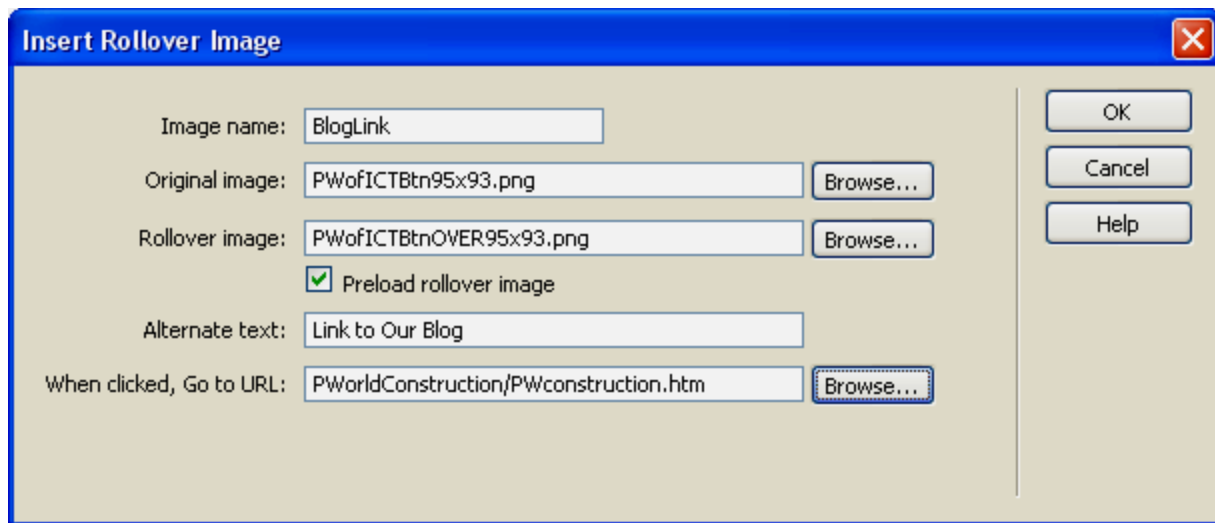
Insert Rollover Image

Image name: BlogLink

Original image: PWofICTBtn95x93.png Browse...

Rollover image: PWofICTBtnOVER95x93.png Browse...

Preload rollover image

Alternate text: Link to Our Blog

When clicked, Go to URL: PWorldConstruction/PWconstruction.htm Browse...

OK

Cancel

Help